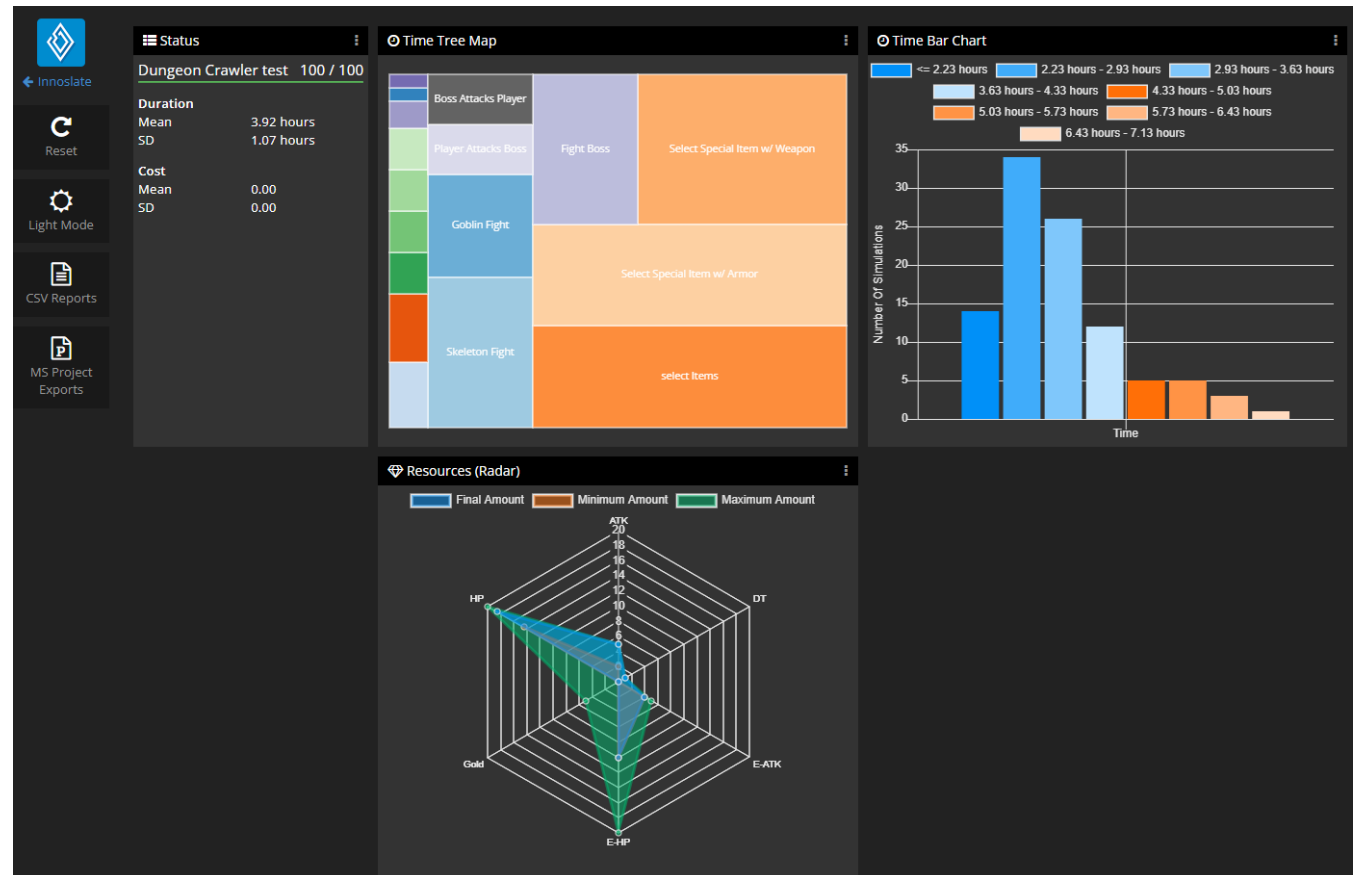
Innoslate

Reset

Light Mode

CSV Reports

MS Project Exports

Status

Dungeon Crawler test 100 / 100

Duration

| | |
|---|---|
| Mean | 3.92 hours |
| SD | 1.07 hours |

Cost

| | |
|---|---|
| Mean | 0.00 |
| SD | 0.00 |

Time Tree Map

Boss Attacks Player

Player Attacks Boss

Goblin Fight

Skeleton Fight

Fight Boss

Select Special Item w/ Weapon

Select Special Item w/ Armor

select Items

Time Bar Chart

<= 2.23 hours
2.23 hours - 2.93 hours
2.93 hours - 3.63 hours
3.63 hours - 4.33 hours
4.33 hours - 5.03 hours
5.03 hours - 5.73 hours
5.73 hours - 6.43 hours
6.43 hours - 7.13 hours

Number Of Simulations

35
30
25
20
15
10
5
0

Time

Resources (Radar)

Final Amount
Minimum Amount
Maximum Amount

ATK
20
18
16
14
12
10
8
6
4
2
0

DT

E-ATK

E-HP

Gold

HP